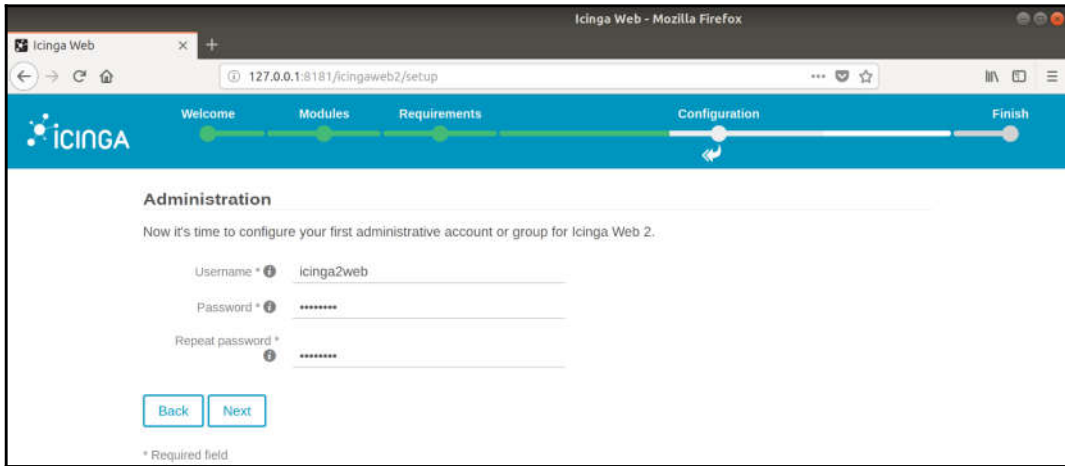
Icinga Web - Mozilla Firefox

Icinga Web ×  +

127.0.0.1:8181/icingaweb2/setup

ICINGA

Welcome Modules Requirements Configuration Finish

Administration

Now it's time to configure your first administrative account or group for Icinga Web 2.

Username * icinga2web

Password * •••••••••

Repeat password * •••••••••

Back Next

* Required field